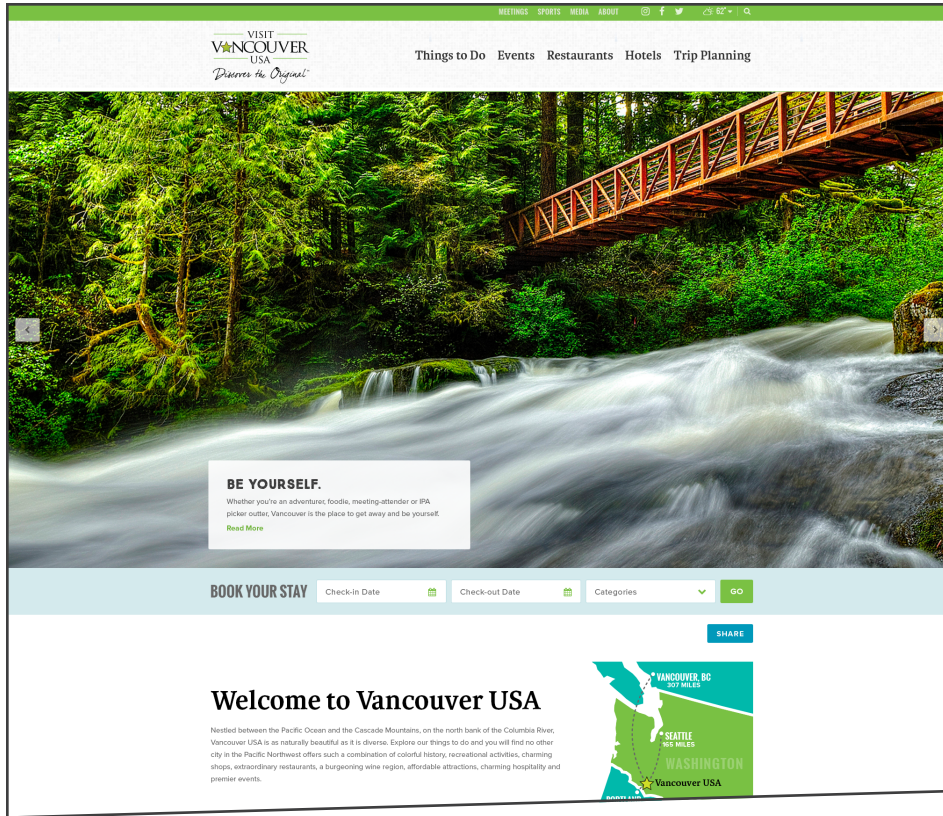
MEETINGS SPORTS MEDIA ABOUT 62°

VISIT VANCOUVER USA Discover the Original

Things to Do Events Restaurants Hotels Trip Planning

BE YOURSELF.

Whether you're an adventurer, foodie, meeting-attender or IPA picker outter, Vancouver is the place to get away and be yourself.

Read More

BOOK YOUR STAY Check-In Date Check-out Date Categories GO

SHARE

Welcome to Vancouver USA

Nestled between the Pacific Ocean and the Cascade Mountains, on the north bank of the Columbia River, Vancouver USA is as naturally beautiful as it is diverse. Explore our things to do and you will find no other city in the Pacific Northwest offers such a combination of colorful history, recreational activities, charming shops, extraordinary restaurants, a burgeoning wine region, affordable attractions, charming hospitality and premier events.

VANCOUVER, BC 307 MILES

SEATTLE 165 MILES

WASHINGTON

Vancouver USA

PORTLAND